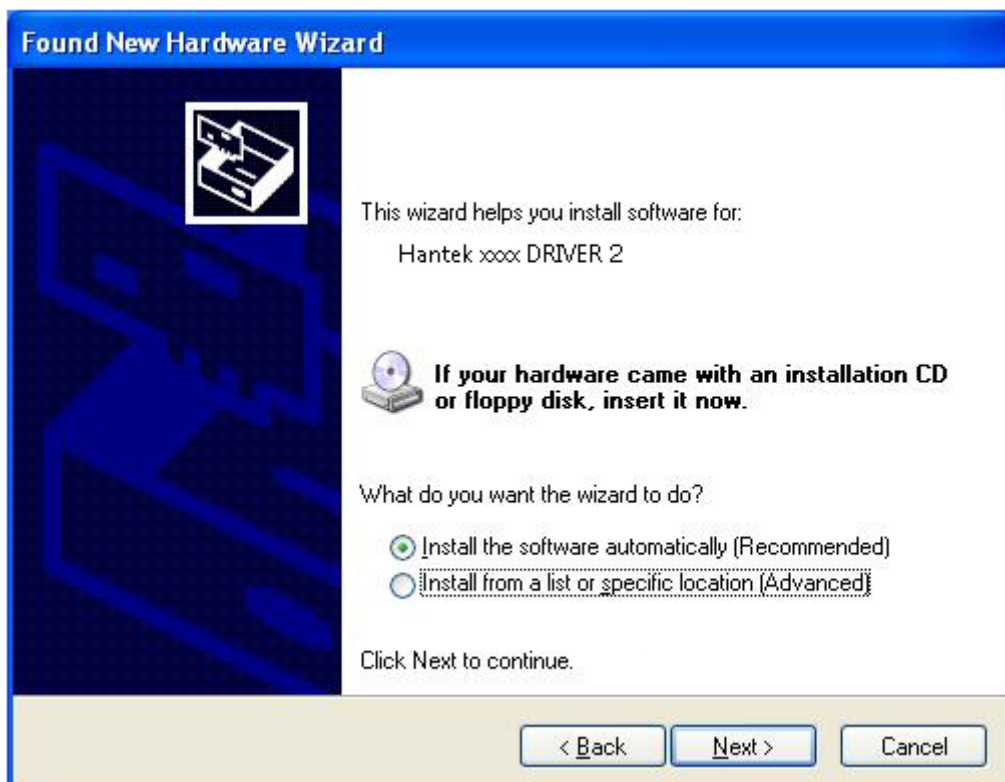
Found New Hardware Wizard

This wizard helps you install software for:

Hantek xxxx DRIVER 2

If your hardware came with an installation CD or floppy disk, insert it now.

What do you want the wizard to do?

Install the software automatically (Recommended)

Install from a list or specific location (Advanced)

Click Next to continue.

< Back

Next >

Cancel